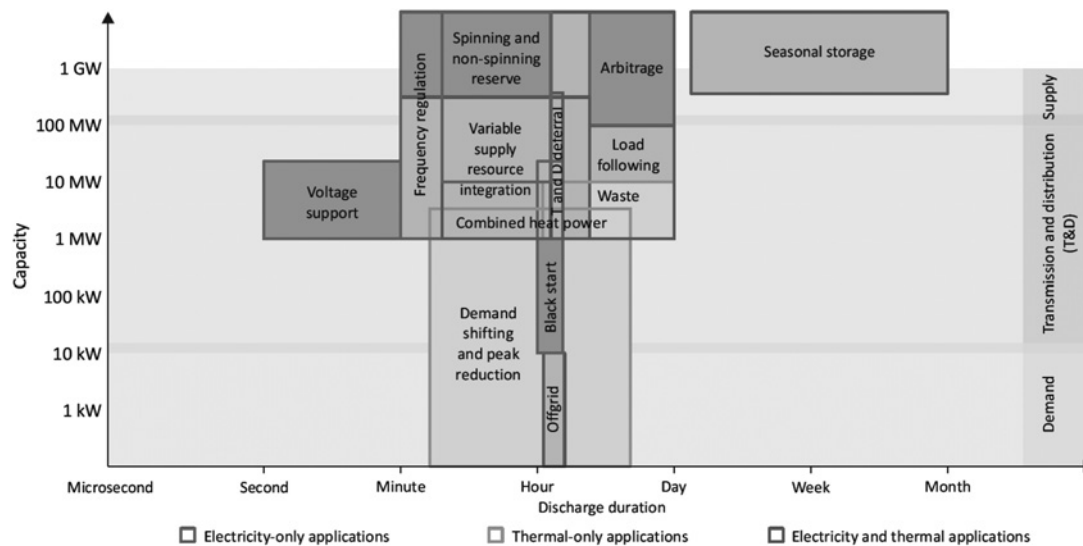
Capacity

1 GW
100 MW
10 MW
1 MW
100 kW
10 kW
1 kW

Frequency regulation

Spinning and non-spinning reserve

Arbitrage

Seasonal storage

Variable supply resource integration

T and D deferral

Load following

Waste

Voltage support

Combined heat power

Black start

Demand shifting and peak reduction

Offgrid

Supply

Transmission and distribution (T&D)

Demand

Microsecond
Second
Minute
Hour
Day
Week
Month

Discharge duration

Electricity-only applications

Thermal-only applications

Electricity and thermal applications